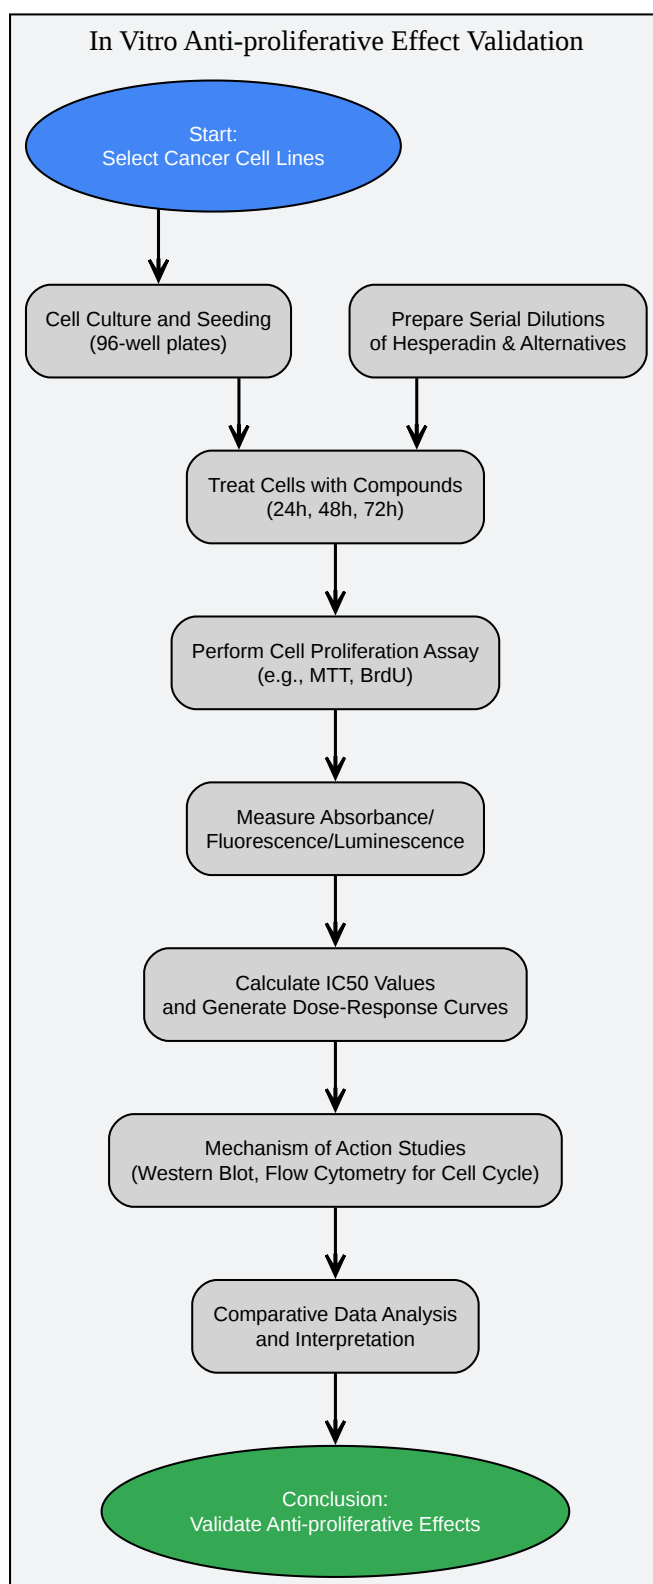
In Vitro Anti-proliferative Effect Validation

Start:
Select Cancer Cell Lines

Cell Culture and Seeding
(96-well plates)

Prepare Serial Dilutions
of Hesperadin & Alternatives

Treat Cells with Compounds
(24h, 48h, 72h)

Perform Cell Proliferation Assay
(e.g., MTT, BrdU)

Measure Absorbance/
Fluorescence/Luminescence

Calculate IC50 Values
and Generate Dose-Response Curves

Mechanism of Action Studies
(Western Blot, Flow Cytometry for Cell Cycle)

Comparative Data Analysis
and Interpretation

Conclusion:
Validate Anti-proliferative Effects